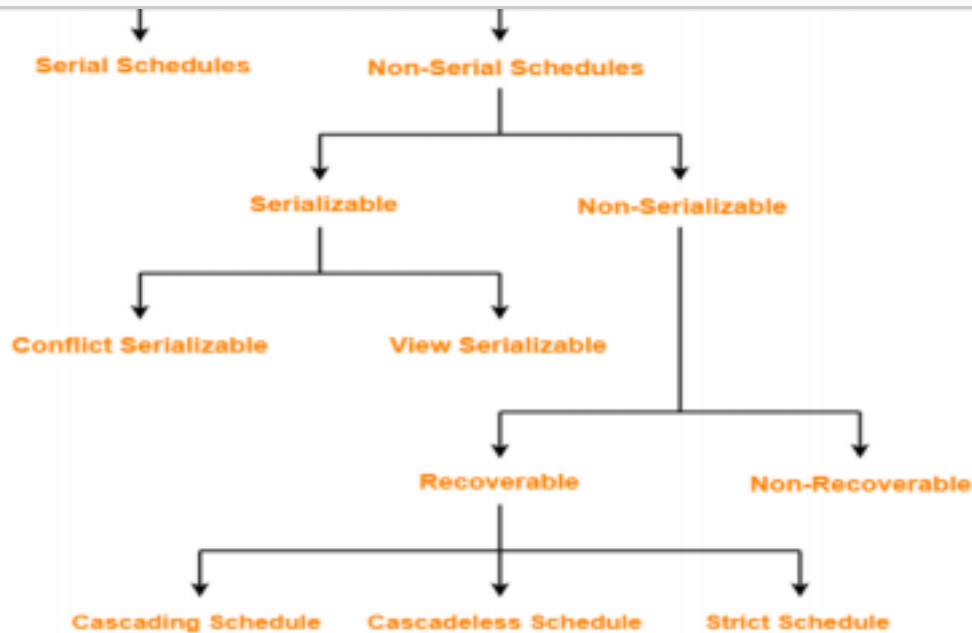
Serial Schedules

Non-Serial Schedules

Serializable

Non-Serializable

Conflict Serializable

View Serializable

Recoverable

Non-Recoverable

Cascading Schedule

Cascadeless Schedule

Strict Schedule